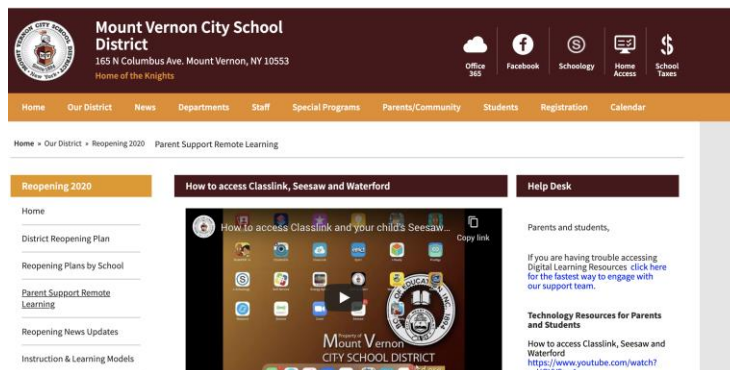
MOUNT VERNON CITY SCHOOL New York

Mount Vernon City School District
165 N Columbus Ave. Mount Vernon, NY 10553
Home of the Knights

Office 365
Facebook
Schoology
Home Access
School Taxes

Home
Our District
News
Departments
Staff
Special Programs
Parents/Community
Students
Registration
Calendar

Home » Our District » Reopening 2020 Parent Support Remote Learning

Reopening 2020
Home
District Reopening Plan
Reopening Plans by School
Parent Support Remote Learning
Reopening News Updates
Instruction & Learning Models

How to access Classlink, Seesaw and Waterford

How to access Classlink and your child's Seesaw...
Copy link

Property of
Mount Vernon
CITY SCHOOL DISTRICT

Help Desk

Parents and students,

If you are having trouble accessing Digital Learning Resources click here for the fastest way to engage with our support team.

Technology Resources for Parents and Students

How to access Classlink, Seesaw and Waterford
https://www.youtube.com/watch?